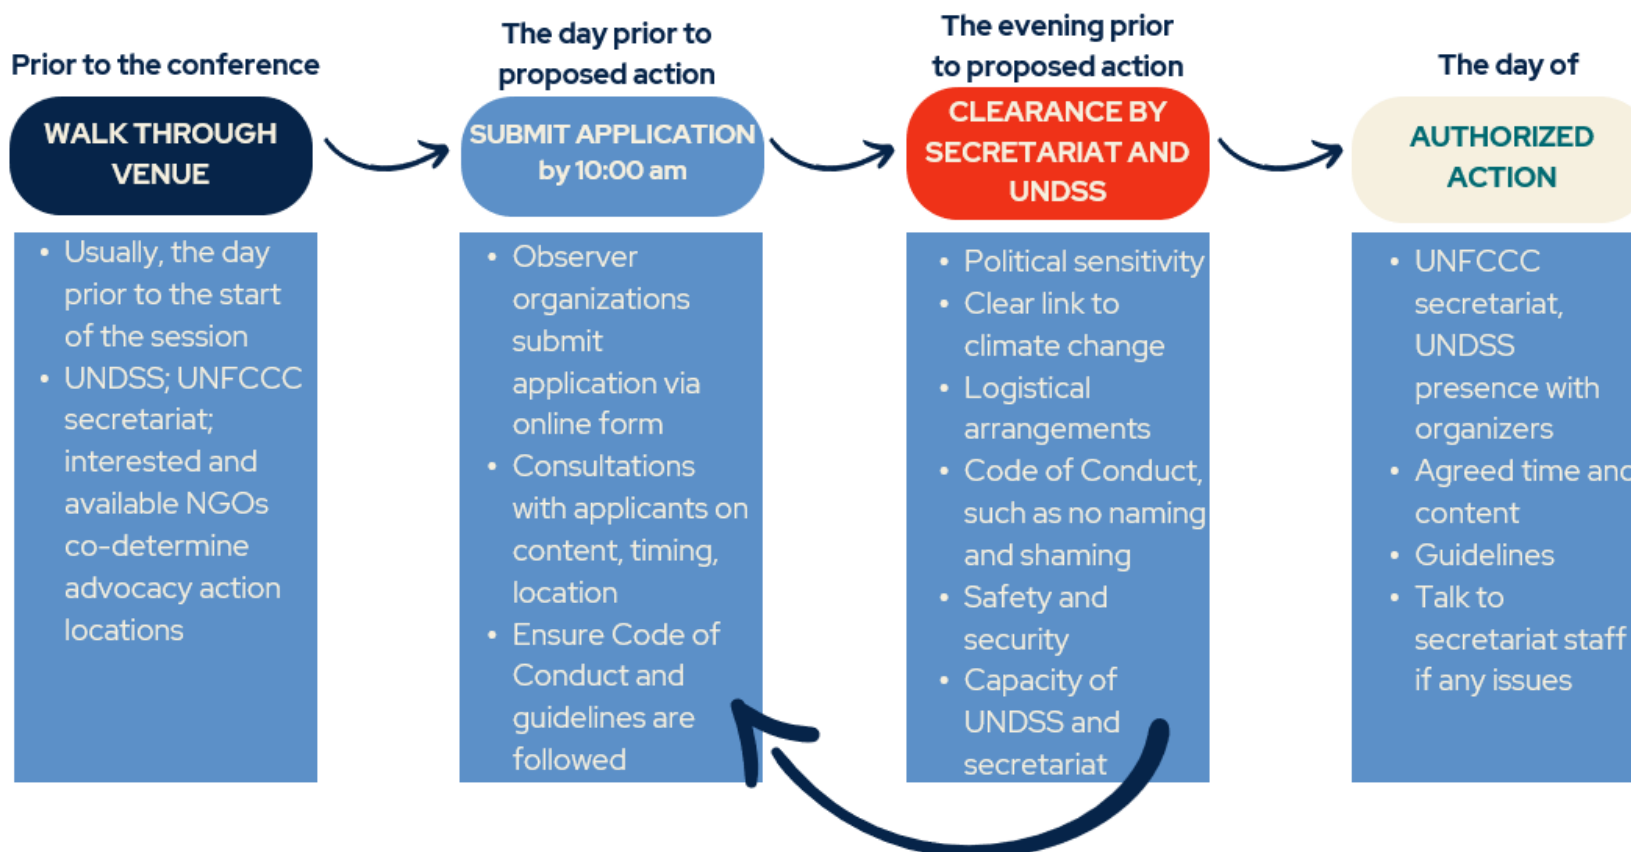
Prior to the conference

WALK THROUGH VENUE

- Usually, the day prior to the start of the session
- UNDSS; UNFCCC secretariat; interested and available NGOs co-determine advocacy action locations

The day prior to proposed action

SUBMIT APPLICATION by 10:00 am

- Observer organizations submit application via online form
- Consultations with applicants on content, timing, location
- Ensure Code of Conduct and guidelines are followed

The evening prior to proposed action

CLEARANCE BY SECRETARIAT AND UNDSS

- Political sensitivity
- Clear link to climate change
- Logistical arrangements
- Code of Conduct, such as no naming and shaming
- Safety and security
- Capacity of UNDSS and secretariat

The day of

AUTHORIZED ACTION

- UNFCCC secretariat, UNDSS presence with organizers
- Agreed time and content
- Guidelines
- Talk to secretariat staff if any issues